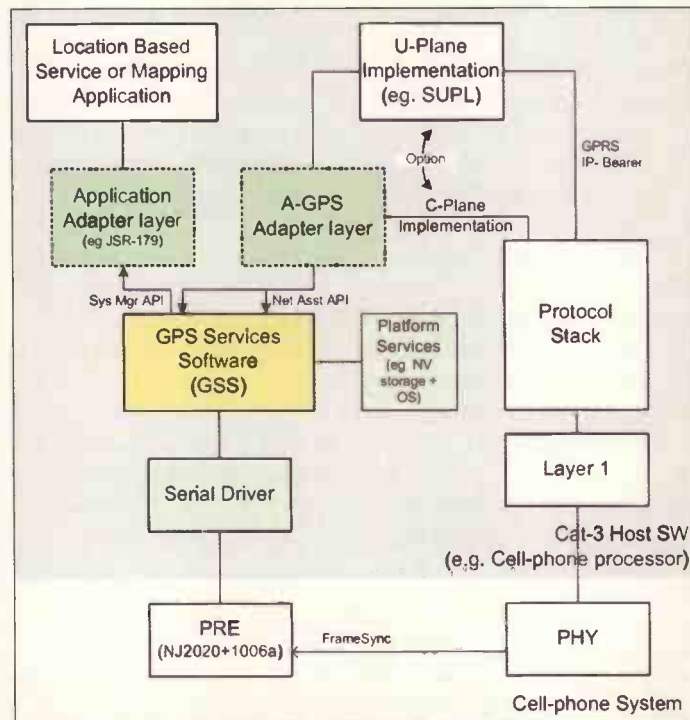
Location Based Service or Mapping Application

U-Plane Implementation (eg. SUPL)

Option

GPRS IP- Bearer

Application Adapter layer (eg JSR-179)

A-GPS Adapter layer

C-Plane Implementation

Sys Mgr API

Net Asst API

GPS Services Software (GSS)

Platform Services (eg. NV storage + OS)

Protocol Stack

Layer 1

Serial Driver

Cat-3 Host SW (e.g. Cell-phone processor)

PRE (NJ2020+1006a)

FrameSync

PHY

Cell-phone System